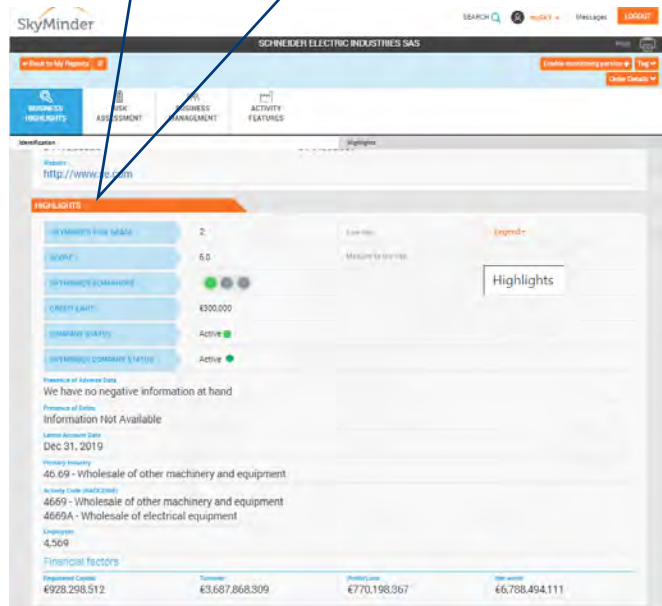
SkyMinder

SEARCH mySKY Messages LOGOUT

SCHNEIDER ELECTRIC INDUSTRIES SAS

Print

« Back to My Reports

Enable monitoring service Tag

Order Details

BUSINESS HIGHLIGHTS

RISK ASSESSMENT

BUSINESS MANAGEMENT

ACTIVITY FEATURES

Identification

Highlights

Website
http://www.se.com

HIGHLIGHTS

SKYMINDER RISK SCALE 2 Low risk Legend

SCORE 6.0 Medium to low risk

SKYMINDER SEMAPHORE

Highlights

CREDIT LIMIT €300,000

COMPANY STATUS Active

SKYMINDER COMPANY STATUS Active

Presence of Adverse Data
We have no negative information at hand

Presence of Debts
Information Not Available

Latest Account Date
Dec 31, 2019

Primary Industry
46.69 - Wholesale of other machinery and equipment

Activity Code (NACE2008)
4669 - Wholesale of other machinery and equipment
4669A - Wholesale of electrical equipment

Employees
4,569

Financial factors

Registered Capital
€928,298,512

Turnover
€3,687,868,309

Profit/Loss
€770,198,367

Net worth
€6,788,494,111